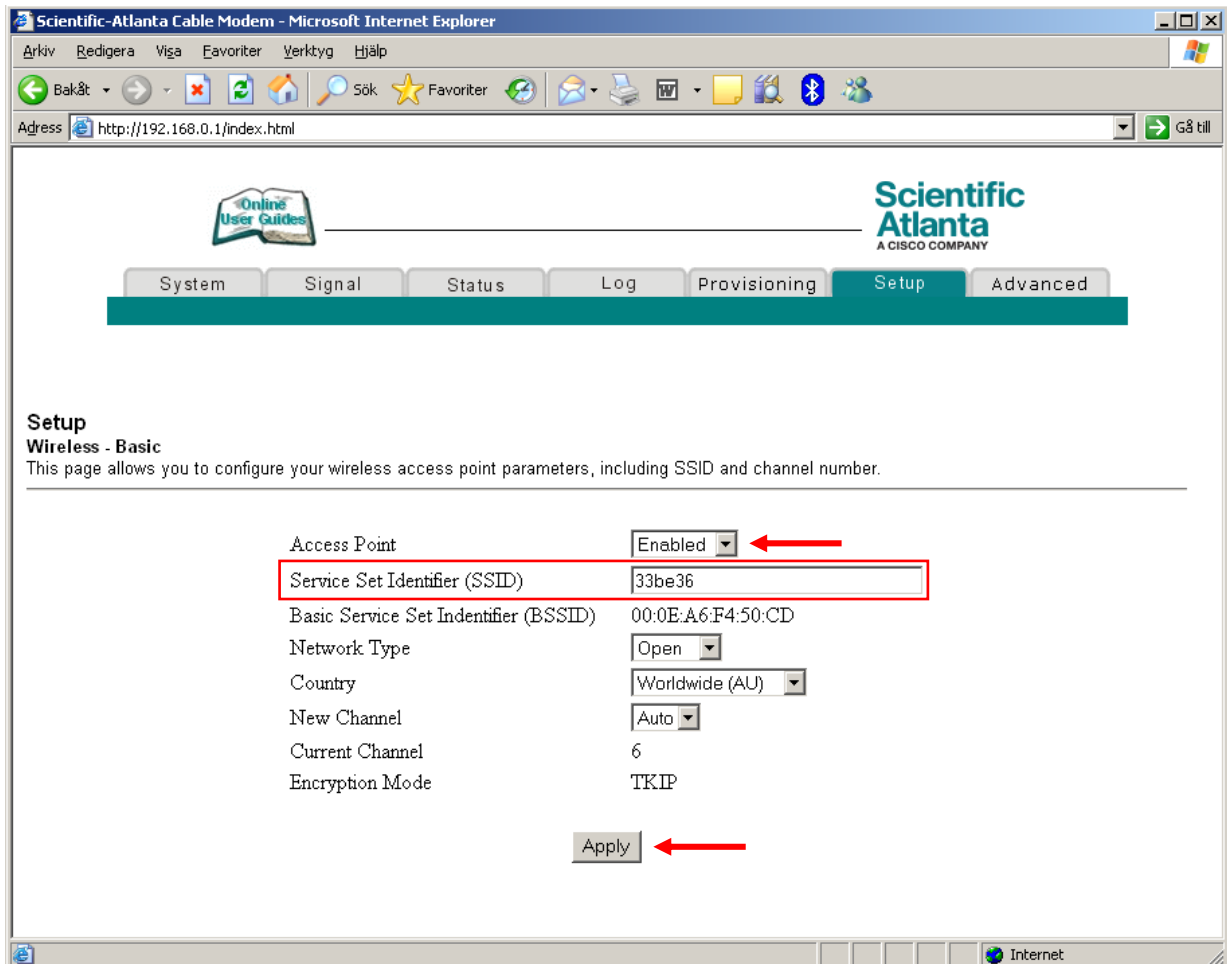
Scientific-Atlanta Cable Modem - Microsoft Internet Explorer

Arkiv Redigera Visa Favoriter Verktyg Hjälp

Bakåt Sök Favoriter

Adress http://192.168.0.1/index.html Gå till

Online User Guides

Scientific Atlanta A CISCO COMPANY

| System | Signal | Status | Log | Provisioning | Setup | Advanced |
|---|---|---|---|---|---|---|

Setup
Wireless - Basic
This page allows you to configure your wireless access point parameters, including SSID and channel number.

| | |
|---|---|
| Access Point | Enabled |
| Service Set Identifier (SSID) | 33be36 |
| Basic Service Set Indentifier (BSSID) | 00:0E:A6:F4:50:CD |
| Network Type | Open |
| Country | Worldwide (AU) |
| New Channel | Auto |
| Current Channel | 6 |
| Encryption Mode | TKIP |

Apply

Internet